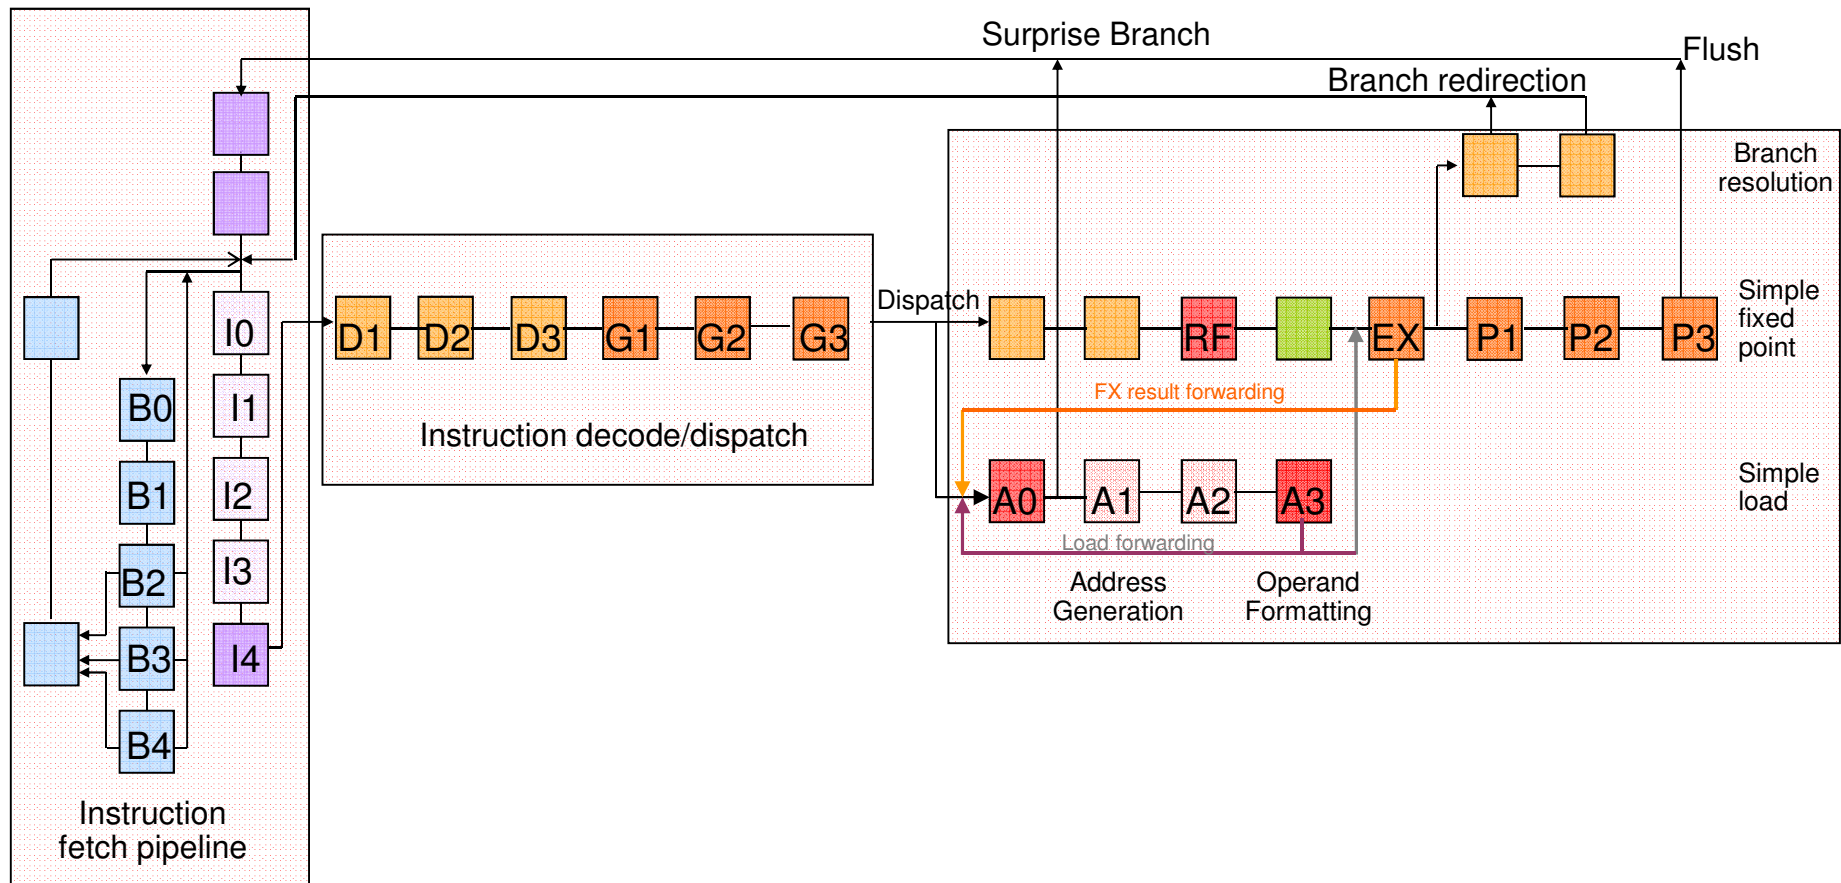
Surprise Branch

Flush

Branch redirection

Branch resolution

I0

I1

I2

I3

I4

B0

B1

B2

B3

B4

D1 D2 D3 G1 G2 G3

Instruction decode/dispatch

Dispatch

RF

EX

P1

P2

P3

Simple fixed point

FX result forwarding

A0 A1 A2 A3

Simple load

Load forwarding

Address Generation

Operand Formatting

Instruction fetch pipeline